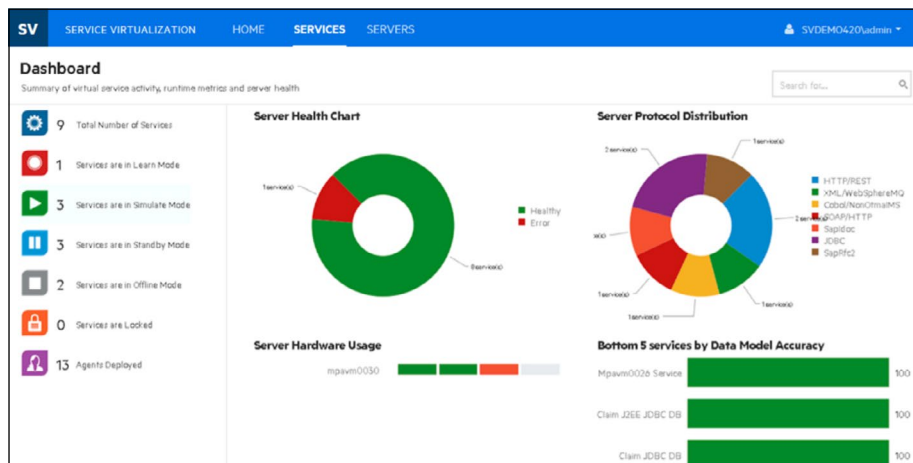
SV SERVICE VIRTUALIZATION HOME SERVICES SERVERS SVDEMO420\admin

Dashboard
Summary of virtual service activity, runtime metrics and server health

Search for...

9 Total Number of Services
1 Services are in Learn Mode
3 Services are in Simulate Mode
3 Services are in Standby Mode
2 Services are in Offline Mode
0 Services are Locked
13 Agents Deployed

Server Health Chart
1service(s)
8service(s)
Healthy
Error

Server Protocol Distribution
2 service(s)
1service(s)
2 service(s)
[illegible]
1service(s)
1service(s)
1service(s)
HTTP/REST
XML/WebSphereMQ
Cobol/NonOtmalMS
SOAP/HTTP
Sapidoc
JDBC
SapRfc2

Server Hardware Usage
mpavm0030

Bottom 5 services by Data Model Accuracy
Mpavm0026 Service 100
Claim J2EE JDBC DB 100
Claim JDBC DB 100